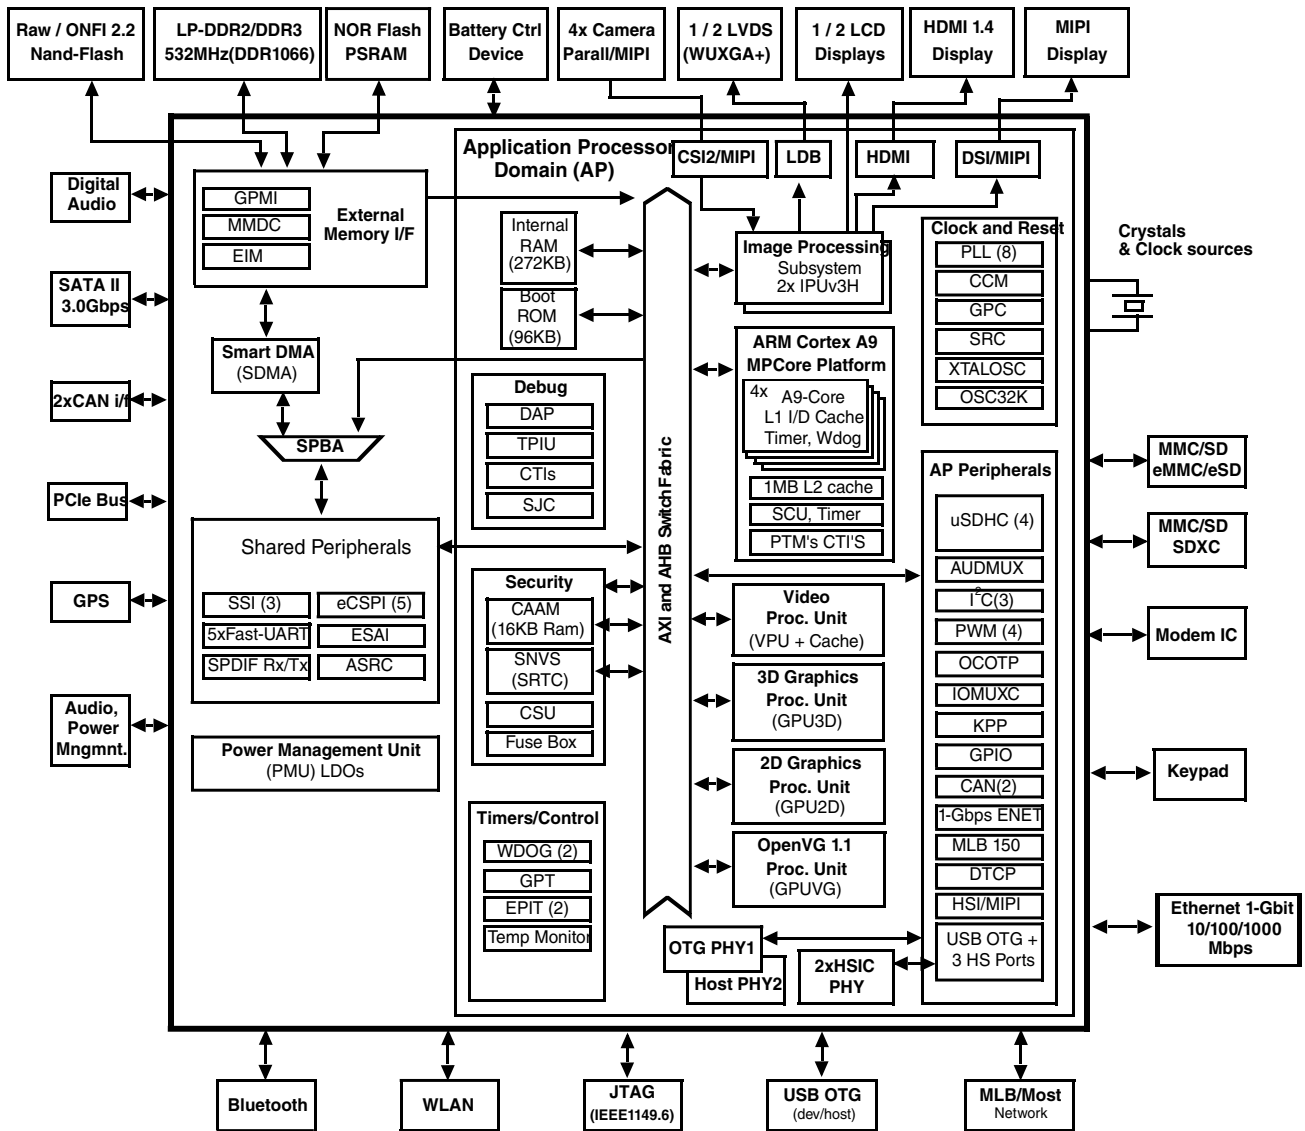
Raw / ONFI 2.2 Nand-Flash

LP-DDR2/DDR3 532MHz(DDR1066)

NOR Flash PSRAM

Battery Ctrl Device

4x Camera Parall/MIPI

1 / 2 LVDS (WUXGA+)

1 / 2 LCD Displays

HDMI 1.4 Display

MIPI Display

Digital Audio

SATA II 3.0Gbps

2xCAN i/f

PCIe Bus

GPS

Audio, Power Mngmnt.

GPMI
MMDC
EIM

External Memory I/F

Smart DMA (SDMA)

SPBA

Shared Peripherals

SSI (3)
eCSPI (5)
5xFast-UART
ESAI
SPDIF Rx/Tx
ASRC

Power Management Unit (PMU) LDOs

Application Processor Domain (AP)

Internal RAM (272KB)

Boot ROM (96KB)

Debug
DAP
TPIU
CTIs
SJC

Security
CAAM (16KB Ram)
SNVS (SRTC)
CSU
Fuse Box

Timers/Control
WDOG (2)
GPT
EPIT (2)
Temp Monitor

AXI and AHB Switch Fabric

CSI2/MIPI
LDB
HDMI
DSI/MIPI

Image Processing Subsystem 2x IPUv3H

ARM Cortex A9 MPCore Platform
4x A9-Core L1 I/D Cache Timer, Wdog
1MB L2 cache
SCU, Timer
PTM's CTI'S

Video Proc. Unit (VPU + Cache)

3D Graphics Proc. Unit (GPU3D)

2D Graphics Proc. Unit (GPU2D)

OpenVG 1.1 Proc. Unit (GPUVG)

OTG PHY1
Host PHY2
2xHSIC PHY

Clock and Reset
PLL (8)
CCM
GPC
SRC
XTALOSC
OSC32K

Crystals & Clock sources

AP Peripherals
uSDHC (4)
AUDMUX
$I^2C(3)$
PWM (4)
OCOTP
IOMUXC
KPP
GPIO
CAN(2)
1-Gbps ENET
MLB 150
DTCP
HSI/MIPI
USB OTG + 3 HS Ports

MMC/SD eMMC/eSD

MMC/SD SDXC

Modem IC

Keypad

Ethernet 1-Gbit 10/100/1000 Mbps

Bluetooth

WLAN

JTAG (IEEE1149.6)

USB OTG (dev/host)

MLB/Most Network